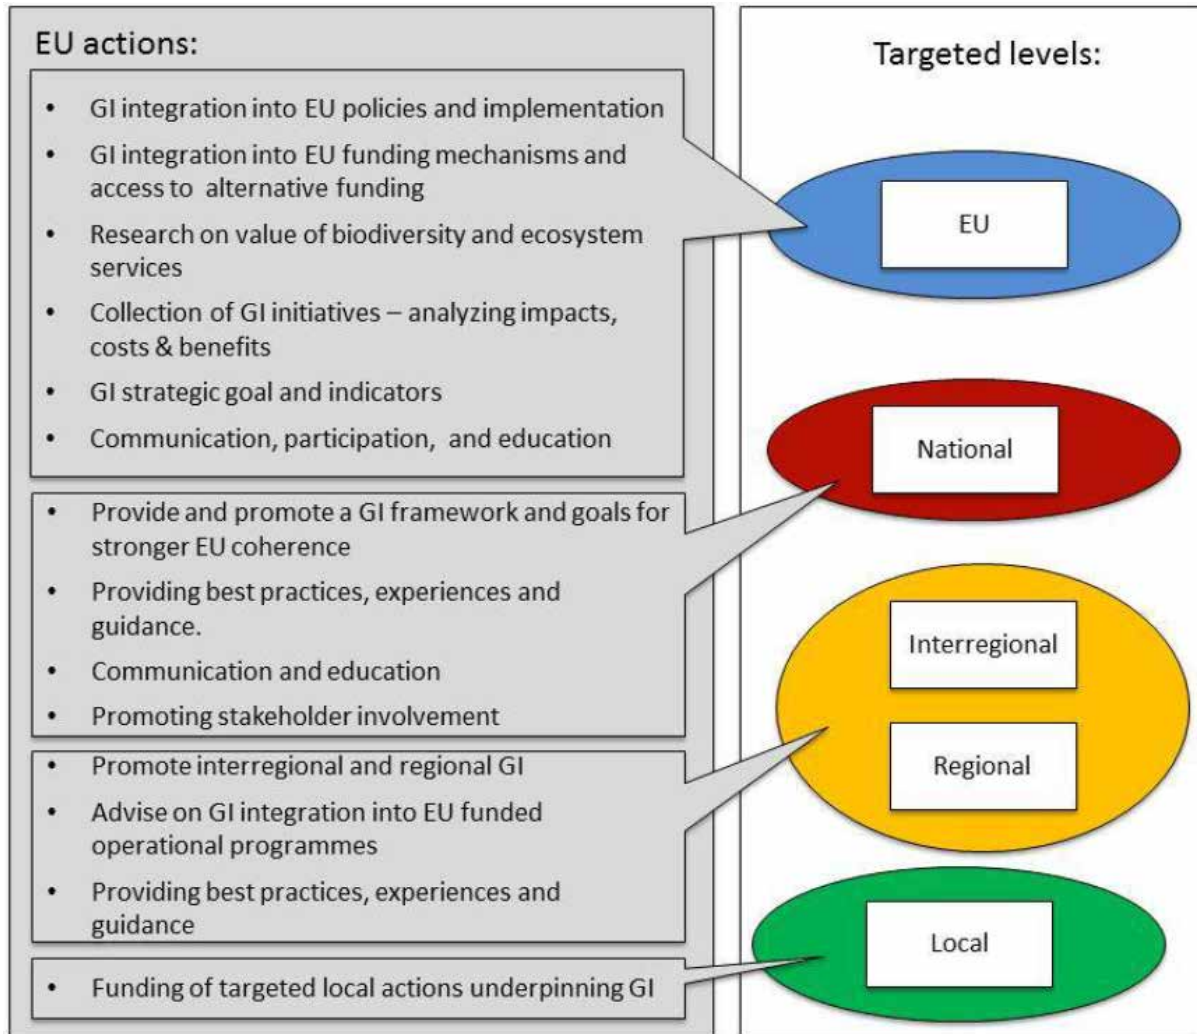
EU actions:

- GI integration into EU policies and implementation
- GI integration into EU funding mechanisms and access to alternative funding
- Research on value of biodiversity and ecosystem services
- Collection of GI initiatives – analyzing impacts, costs & benefits
- GI strategic goal and indicators
- Communication, participation, and education

- Provide and promote a GI framework and goals for stronger EU coherence
- Providing best practices, experiences and guidance.
- Communication and education
- Promoting stakeholder involvement

- Promote interregional and regional GI
- Advise on GI integration into EU funded operational programmes
- Providing best practices, experiences and guidance

- Funding of targeted local actions underpinning GI

Targeted levels:

EU

National

Interregional

Regional

Local